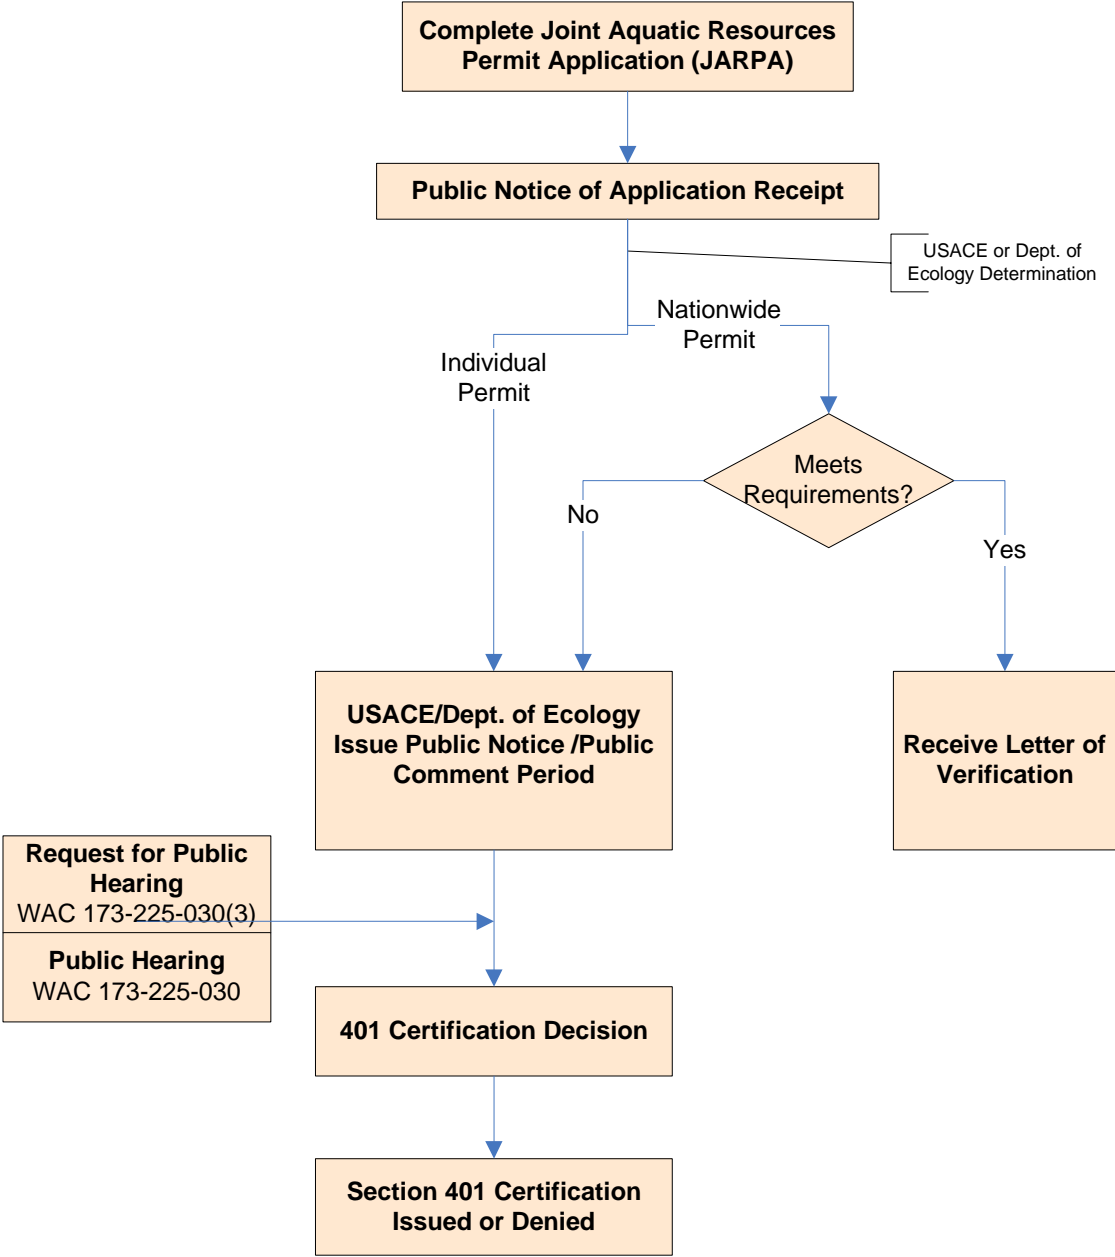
Complete Joint Aquatic Resources Permit Application (JARPA)

Public Notice of Application Receipt

USACE or Dept. of Ecology Determination

Nationwide Permit

Individual Permit

Meets Requirements?

No

Yes

USACE/Dept. of Ecology Issue Public Notice /Public Comment Period

Receive Letter of Verification

Request for Public Hearing
WAC 173-225-030(3)

Public Hearing
WAC 173-225-030

401 Certification Decision

Section 401 Certification Issued or Denied